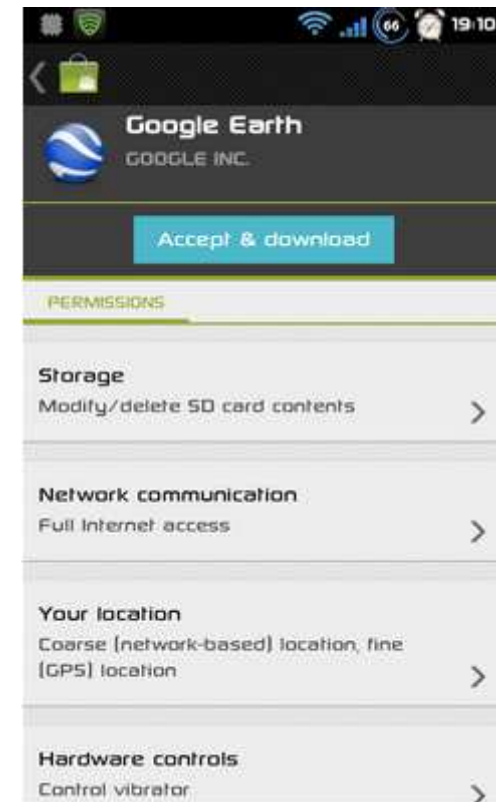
66 19:10

Google Earth
GOOGLE INC.

Accept & download

PERMISSIONS

Storage
Modify/delete SD card contents

Network communication
Full Internet access

Your location
Coarse (network-based) location, fine (GPS) location

Hardware controls
Control vibrator